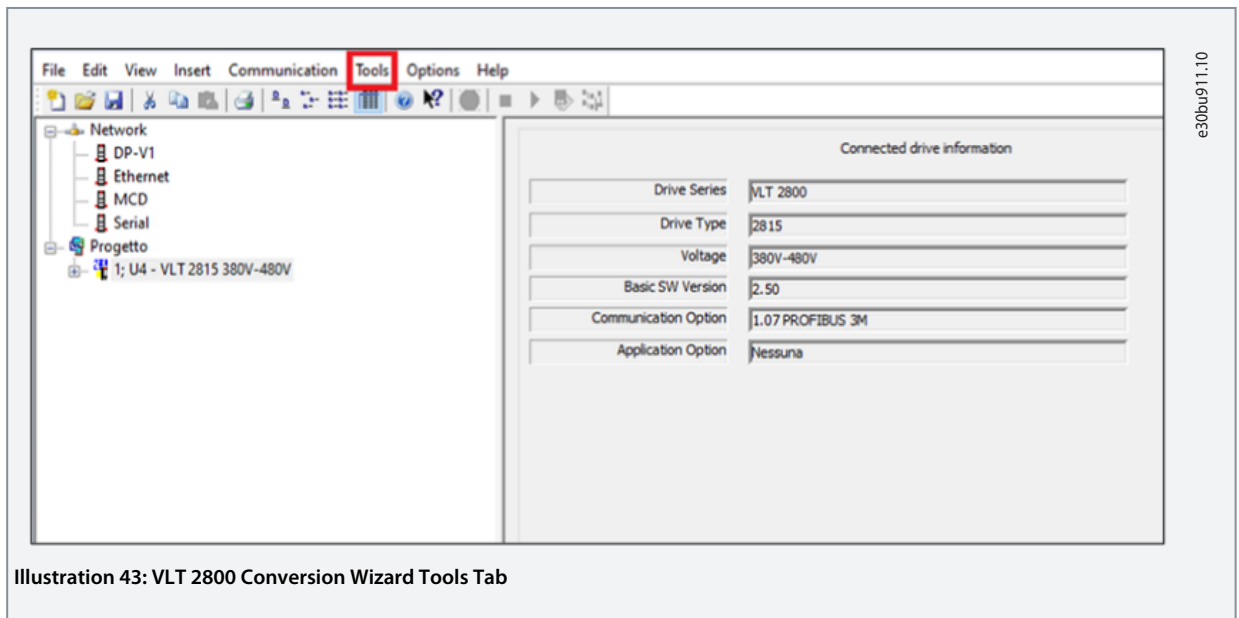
File Edit View Insert Communication Tools Options Help

Network
DP-V1
Ethernet
MCD
Serial
Progetto
1; U4 - VLT 2815 380V-480V

Connected drive information

| | |
|---|---|
| Drive Series | VLT 2800 |
| Drive Type | 2815 |
| Voltage | 380V-480V |
| Basic SW Version | 2.50 |
| Communication Option | 1.07 PROFIBUS 3M |
| Application Option | Nessuna |

e30bu911.10

Illustration 43: VLT 2800 Conversion Wizard Tools Tab